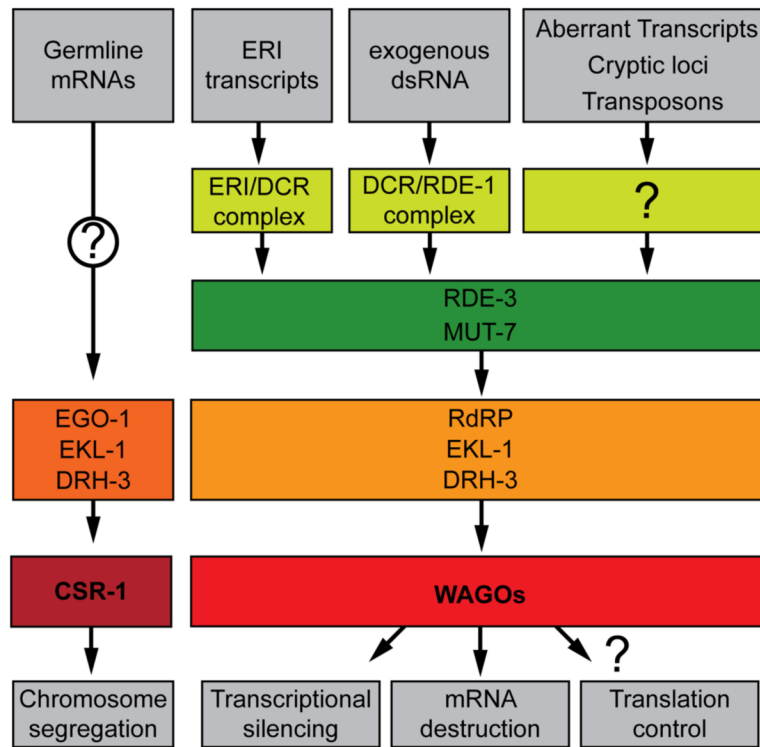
Germline mRNAs

ERI transcripts

exogenous dsRNA

Aberrant Transcripts
Cryptic loci
Transposons

ERI/DCR complex

DCR/RDE-1 complex

?

?

RDE-3
MUT-7

EGO-1
EKL-1
DRH-3

RdRP
EKL-1
DRH-3

CSR-1

WAGOs

?

Chromosome segregation

Transcriptional silencing

mRNA destruction

Translation control